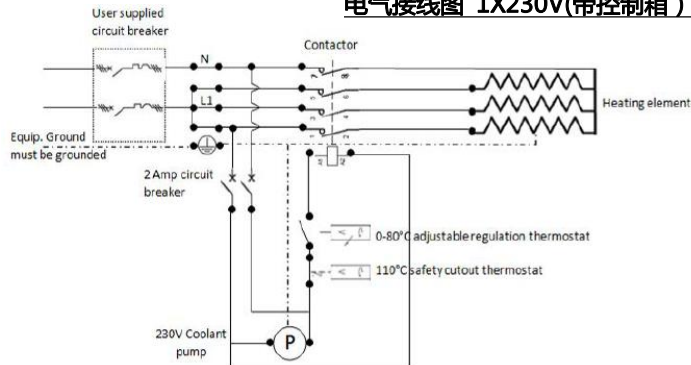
电气接线图 1X230V(带控制箱)

User supplied circuit breaker

N

L1

Contactor

Heating element

Equip. Ground must be grounded

2 Amp circuit breaker

0-80°C adjustable regulation thermostat

110°C safety cutout thermostat

230V Coolant pump

P